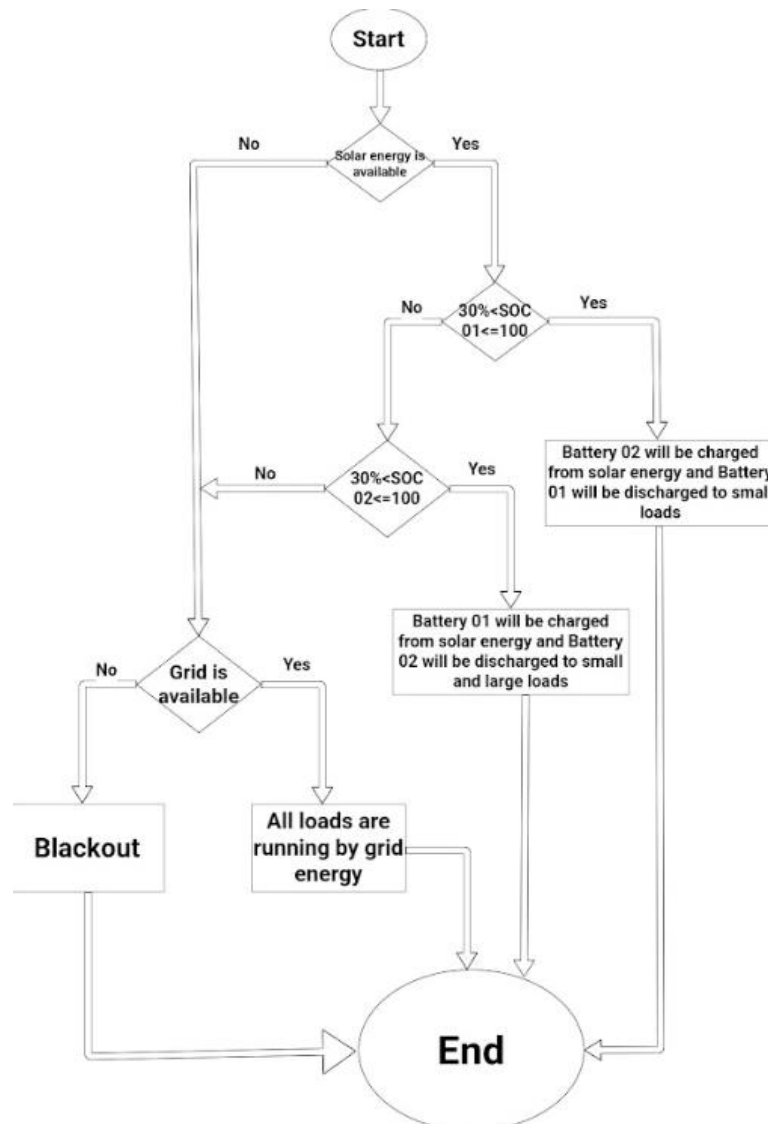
Start

No

Solar energy is available

Yes

No

30%<SOC 01<=100

Yes

Battery 02 will be charged from solar energy and Battery 01 will be discharged to small loads

No

30%<SOC 02<=100

Yes

Battery 01 will be charged from solar energy and Battery 02 will be discharged to small and large loads

No

Grid is available

Yes

Blackout

All loads are running by grid energy

End